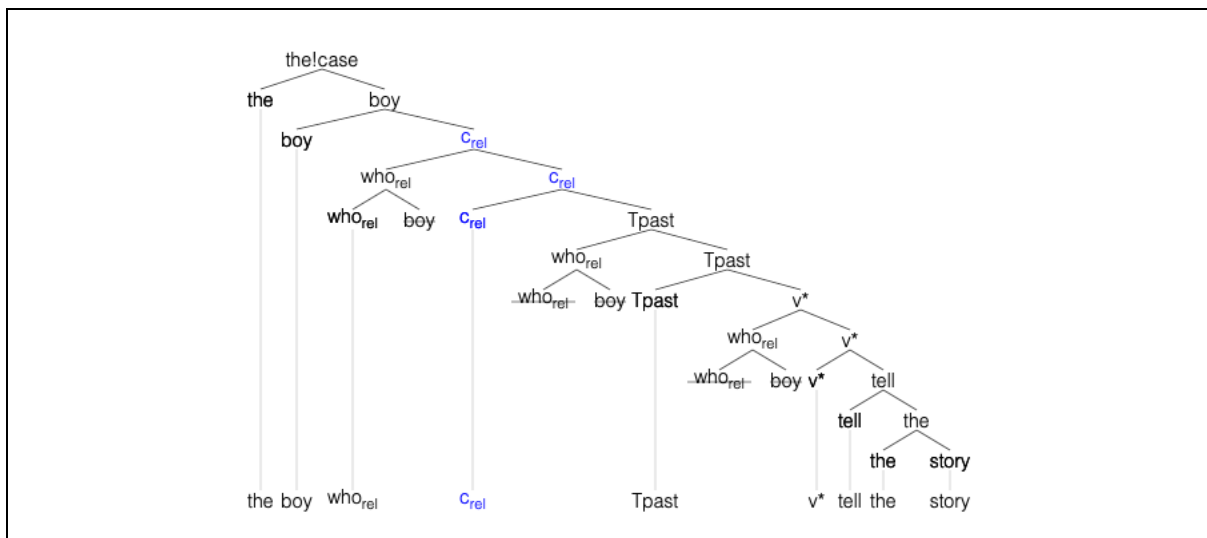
the!case

the boy

boy $c_{rel}$

$who_{rel}$ $c_{rel}$

$who_{rel}$ boy $c_{rel}$ Tpast

$who_{rel}$ Tpast

$who_{rel}$ boy Tpast v*

$who_{rel}$ v*

$who_{rel}$ boy v* tell

tell the

the story

the boy $who_{rel}$ $c_{rel}$ Tpast v* tell the story